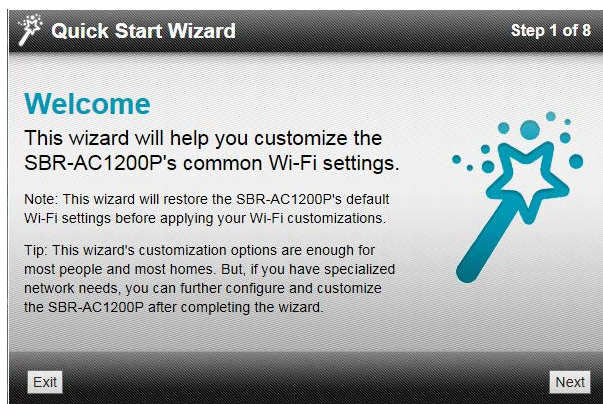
Quick Start Wizard

Step 1 of 8

Welcome

This wizard will help you customize the SBR-AC1200P's common Wi-Fi settings.

Note: This wizard will restore the SBR-AC1200P's default Wi-Fi settings before applying your Wi-Fi customizations.

Tip: This wizard's customization options are enough for most people and most homes. But, if you have specialized network needs, you can further configure and customize the SBR-AC1200P after completing the wizard.

Exit

Next